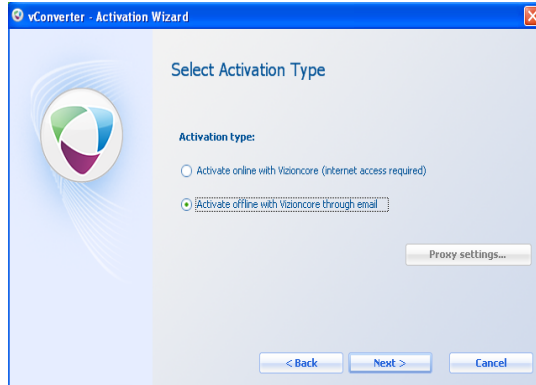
vConverter - Activation Wizard

Select Activation Type

Activation type:

Activate online with Vizioncore (internet access required)

Activate offline with Vizioncore through email

Proxy settings...

< Back

Next >

Cancel